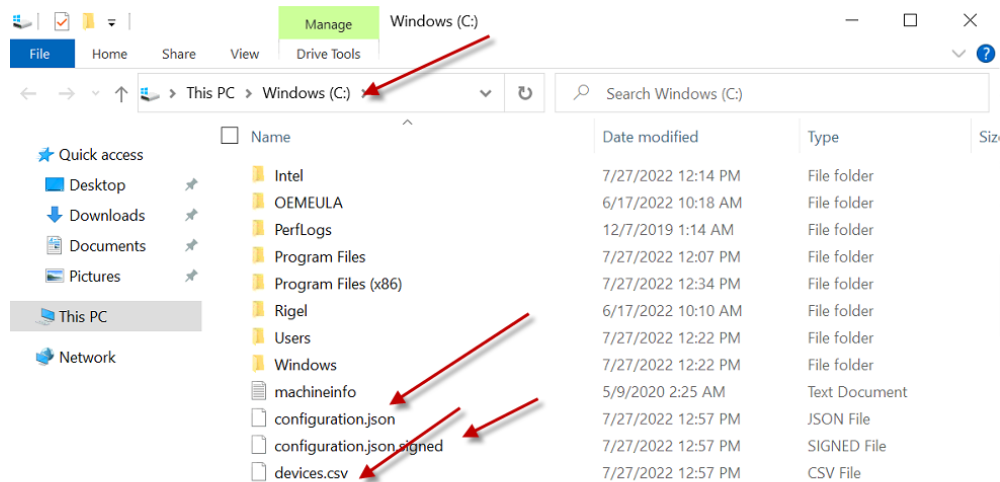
Manage

Windows (C:)

File Home Share View Drive Tools

This PC > Windows (C:)

Search Windows (C:)

Quick access
Desktop
Downloads
Documents
Pictures
This PC
Network

| Name | Date modified | Type | Size |
|---|---|---|---|
| Intel | 7/27/2022 12:14 PM | File folder | |
| OEMEULA | 6/17/2022 10:18 AM | File folder | |
| PerfLogs | 12/7/2019 1:14 AM | File folder | |
| Program Files | 7/27/2022 12:07 PM | File folder | |
| Program Files (x86) | 7/27/2022 12:34 PM | File folder | |
| Rigel | 6/17/2022 10:10 AM | File folder | |
| Users | 7/27/2022 12:22 PM | File folder | |
| Windows | 7/27/2022 12:22 PM | File folder | |
| machineinfo | 5/9/2020 2:25 AM | Text Document | |
| configuration.json | 7/27/2022 12:57 PM | JSON File | |
| configuration.json.signed | 7/27/2022 12:57 PM | SIGNED File | |
| devices.csv | 7/27/2022 12:57 PM | CSV File | |